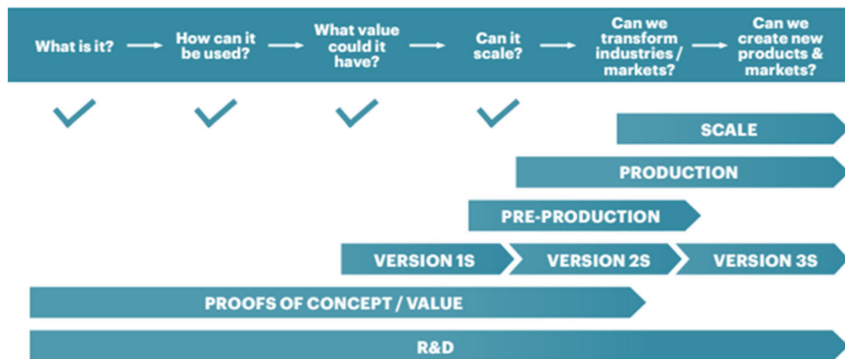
What is it? How can it be used? What value could it have? Can it scale? Can we transform industries / markets? Can we create new products & markets?

SCALE

PRODUCTION

PRE-PRODUCTION

VERSION 1S

VERSION 2S

VERSION 3S

PROOFS OF CONCEPT / VALUE

R&D